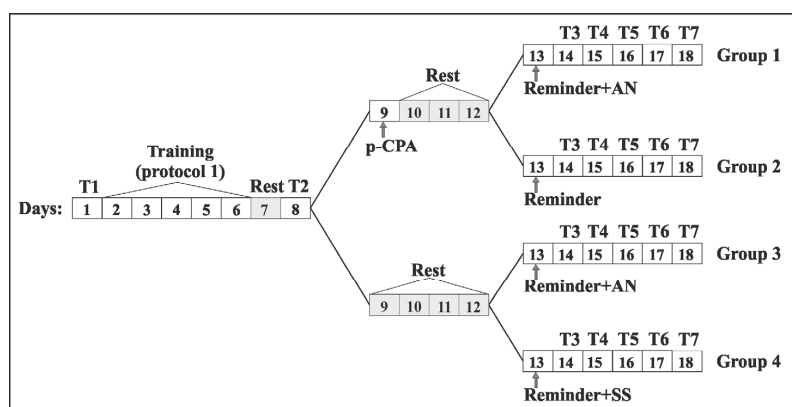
Training (protocol 1)

T1

Rest T2

Days: 1 2 3 4 5 6 7 8

Rest

9 10 11 12

p-CPA

T3 T4 T5 T6 T7

13 14 15 16 17 18 Group 1

Reminder+AN

T3 T4 T5 T6 T7

13 14 15 16 17 18 Group 2

Reminder

Rest

9 10 11 12

T3 T4 T5 T6 T7

13 14 15 16 17 18 Group 3

Reminder+AN

T3 T4 T5 T6 T7

13 14 15 16 17 18 Group 4

Reminder+SS